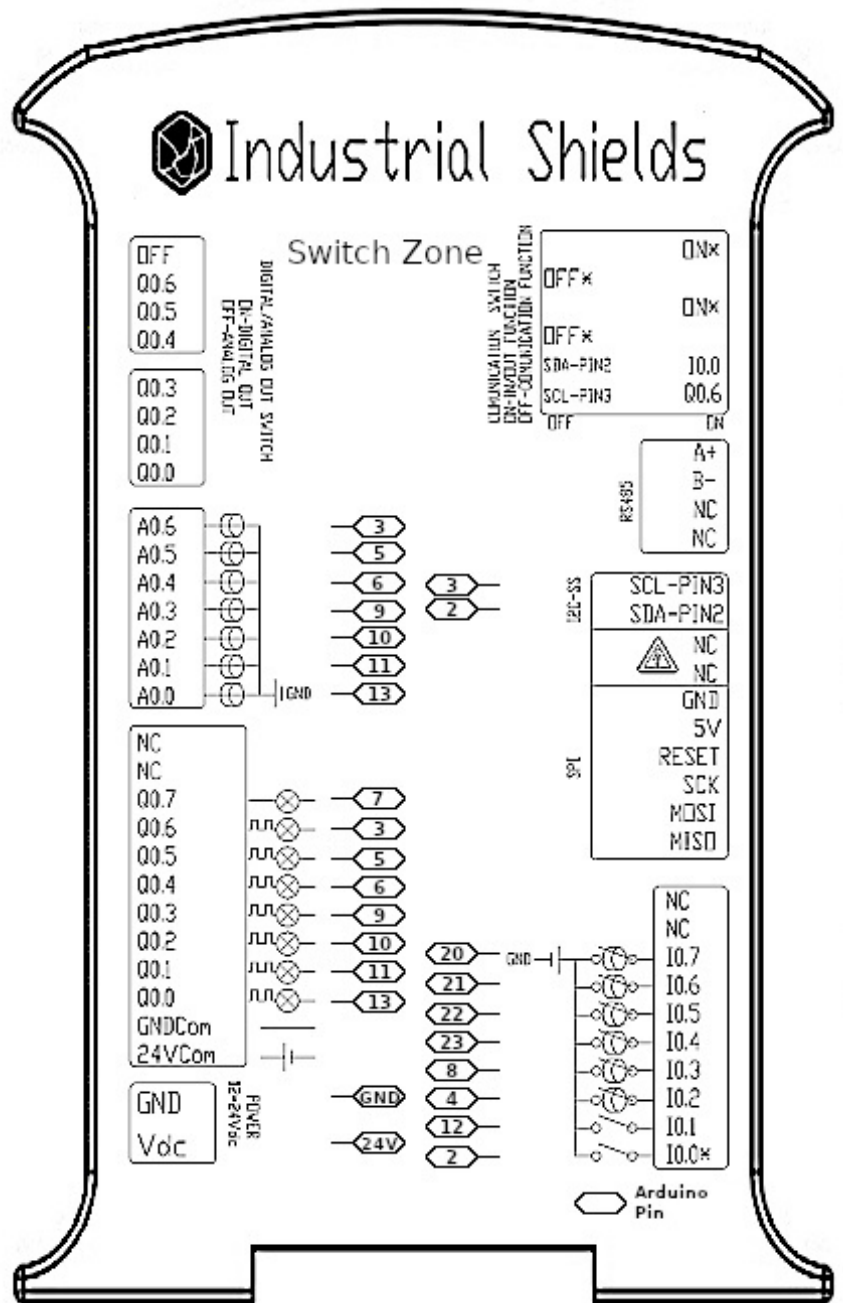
Industrial Shields

Switch Zone

OFF
Q0.6
Q0.5
Q0.4

Q0.3
Q0.2
Q0.1
Q0.0

DIGITAL/ANALOG OUT SWITCH
ON-DIGITAL OUT
OFF-ANALOG OUT

COMMUNICATION SWITCH
ON-IN/OUT FUNCTION
OFF-COMMUNICATION FUNCTION

ON×
OFF×
ON×
OFF×
SDA-PIN2 I0.0
SCL-PIN3 Q0.6
OFF ON

RS485
A+
B-
NC
NC

A0.6
A0.5
A0.4
A0.3
A0.2
A0.1
A0.0
GND

3
5
6
9
10
11
13

3
2

I2C-SS
SCL-PIN3
SDA-PIN2
NC
NC

SPI
GND
5V
RESET
SCK
MOSI
MISO

NC
NC
Q0.7
Q0.6
Q0.5
Q0.4
Q0.3
Q0.2
Q0.1
Q0.0
GNDCom
24VCom

7
3
5
6
9
10
11
13

20
21
22
23
8
4
12
2

GND

NC
NC
I0.7
I0.6
I0.5
I0.4
I0.3
I0.2
I0.1
I0.0×

GND
Vdc
POWER
12-24Vdc

GND
24V

Arduino Pin